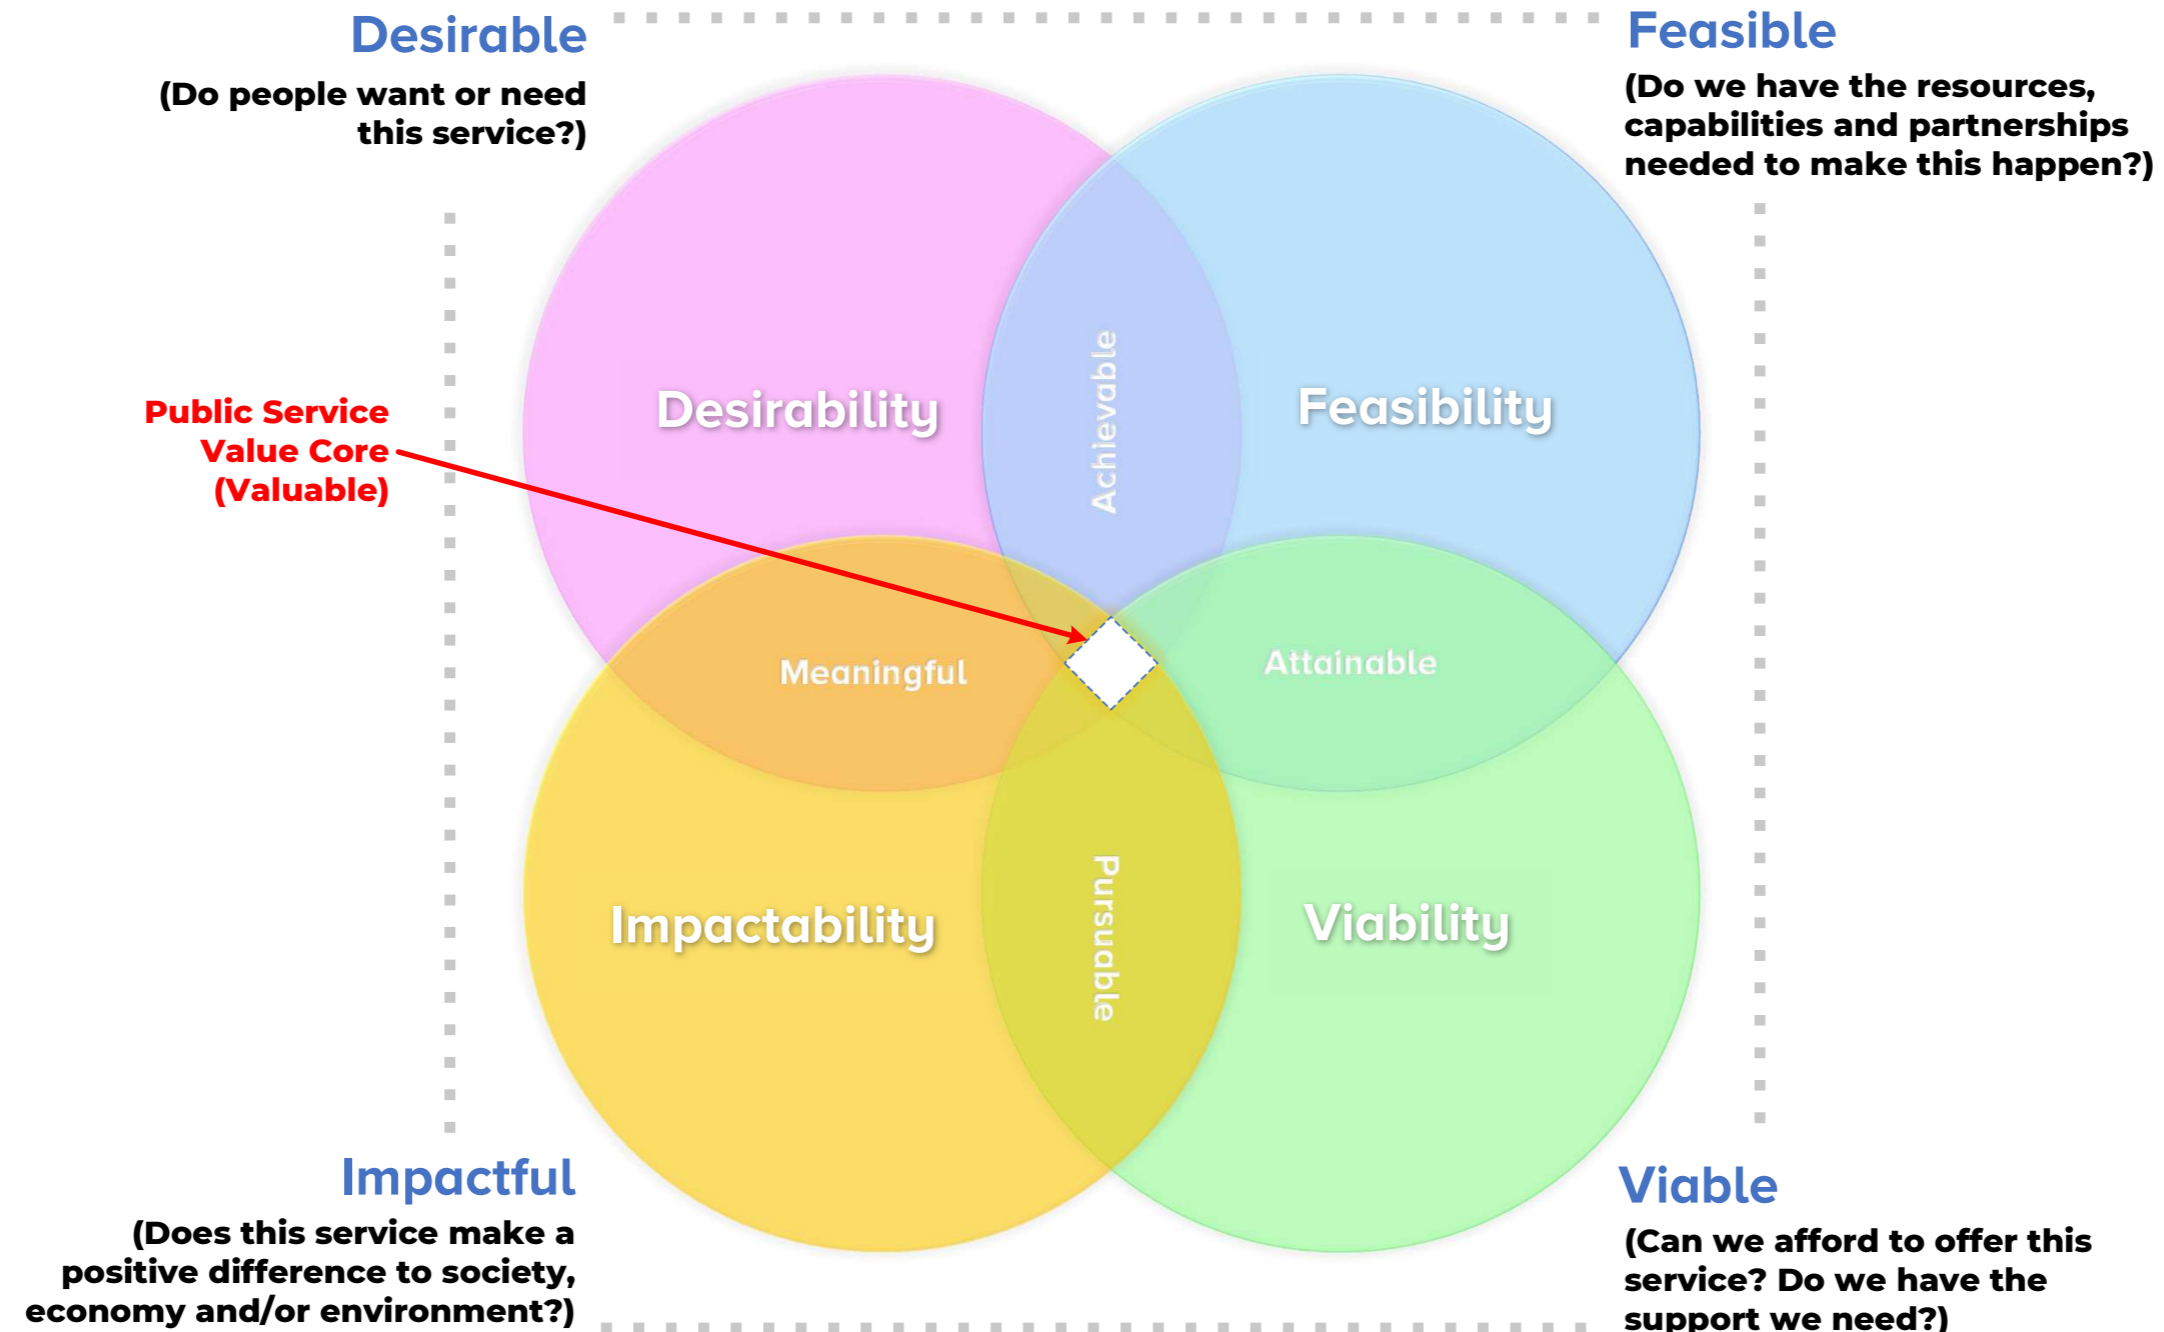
Desirable

(Do people want or need this service?)

Feasible

(Do we have the resources, capabilities and partnerships needed to make this happen?)

Public Service Value Core (Valuable)

Desirability

Achievable

Feasibility

Meaningful

Attainable

Impactability

Pursuable

Viability

Impactful

(Does this service make a positive difference to society, economy and/or environment?)

Viable

(Can we afford to offer this service? Do we have the support we need?)